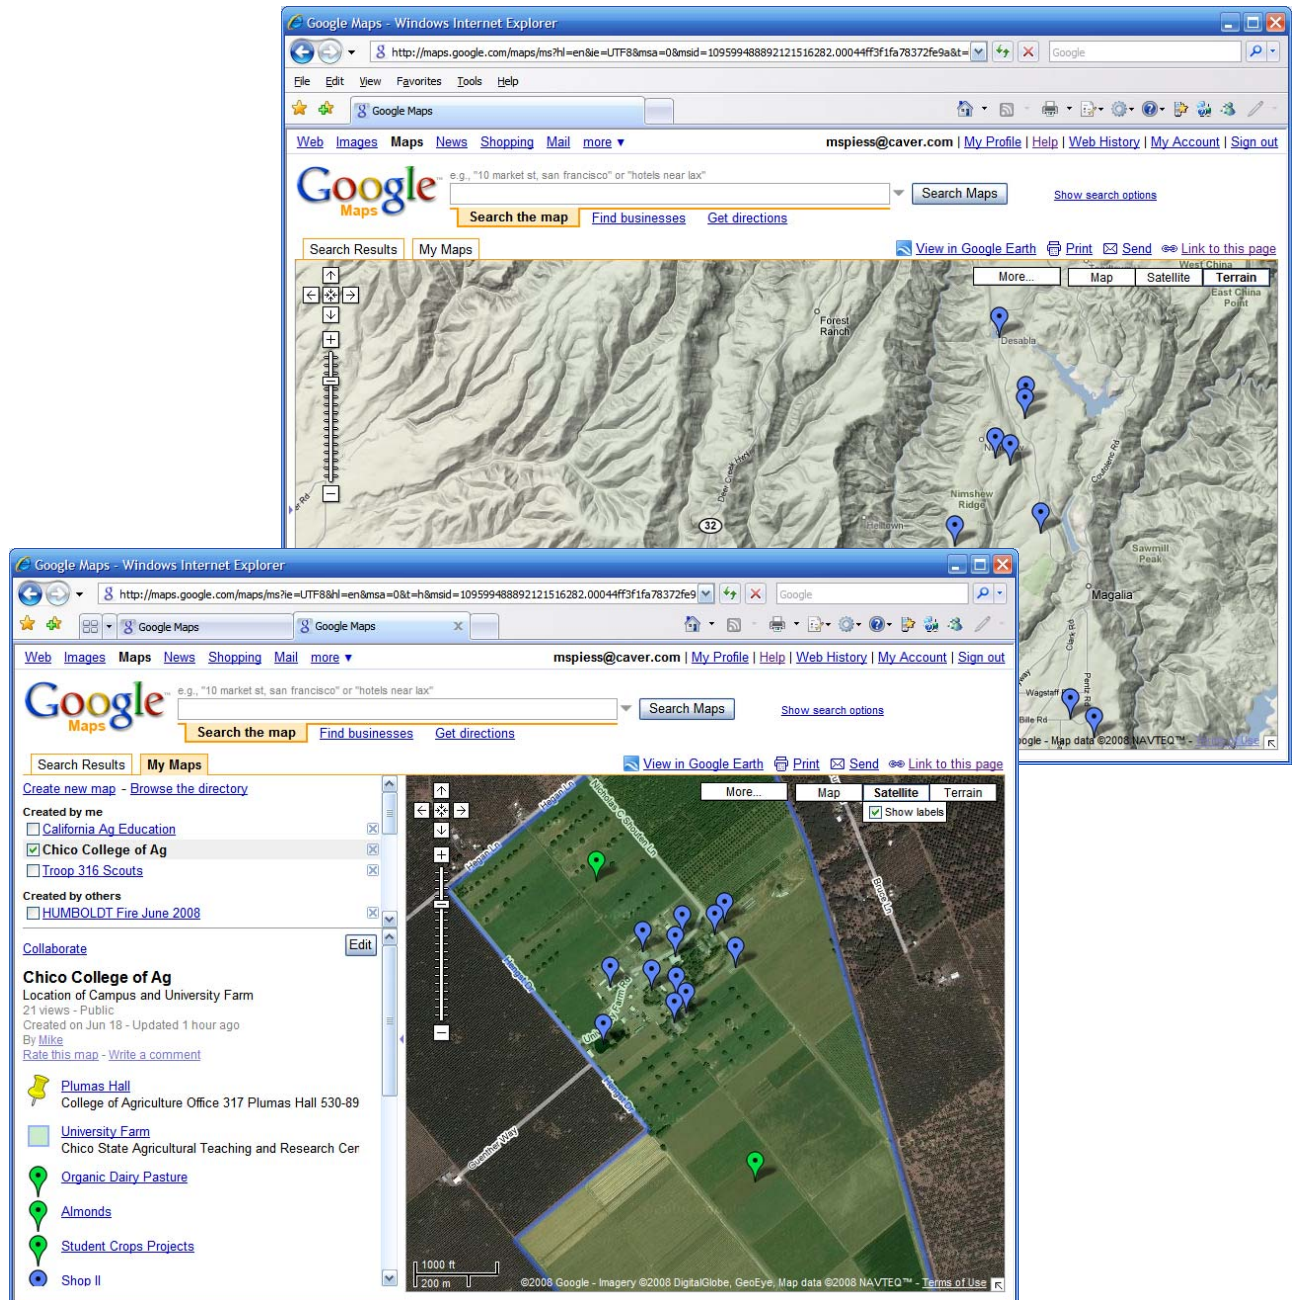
Google Maps - Windows Internet Explorer

http://maps.google.com/maps/ms?hl=en&ie=UTF8&msa=0&msid=109599488892121516282.00044ff3f1fa78372fe9a&t=

Google

File Edit View Favorites Tools Help

Google Maps

Web Images Maps News Shopping Mail more ▾

mspiess@caver.com | My Profile | Help | Web History | My Account | Sign out

Google Maps

e.g., "10 market st, san francisco" or "hotels near lax"

Search Maps

Show search options

Search the map Find businesses Get directions

Search Results My Maps

View in Google Earth Print Send Link to this page

More... Map Satellite Terrain

West China East China Point

Forest Ranch

Desabla

Nimshew Ridge

Helltown

32

Sawmill Peak

Magalia

Wagstaff

Bille Rd

Clark Rd

Pentz Rd

Google - Map data ©2008 NAVTEQ™ - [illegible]

Google Maps - Windows Internet Explorer

http://maps.google.com/maps/ms?ie=UTF8&hl=en&msa=0&t=h&msid=109599488892121516282.00044ff3f1fa78372fe9

Google

Google Maps Google Maps

Web Images Maps News Shopping Mail more ▾

mspiess@caver.com | My Profile | Help | Web History | My Account | Sign out

Google Maps

e.g., "10 market st, san francisco" or "hotels near lax"

Search Maps

Show search options

Search the map Find businesses Get directions

Search Results My Maps

View in Google Earth Print Send Link to this page

Create new map - Browse the directory

Created by me

California Ag Education

Chico College of Ag

Troop 316 Scouts

Created by others

HUMBOLDT Fire June 2008

Collaborate

Edit

Chico College of Ag

Location of Campus and University Farm

21 views - Public

Created on Jun 18 - Updated 1 hour ago

By Mike

Rate this map - Write a comment

Plumas Hall

College of Agriculture Office 317 Plumas Hall 530-89

University Farm

Chico State Agricultural Teaching and Research Cer

Organic Dairy Pasture

Almonds

Student Crops Projects

Shop II

More... Map Satellite Terrain

Show labels

Hegan Ln

Nicholas C Schouten Ln

Hegan Rd

Bruce Ln

Uni Farm Rd

Crowther Way

1000 ft

200 m

©2008 Google - Imagery ©2008 DigitalGlobe, GeoEye, Map data ©2008 NAVTEQ™ - Terms of Use